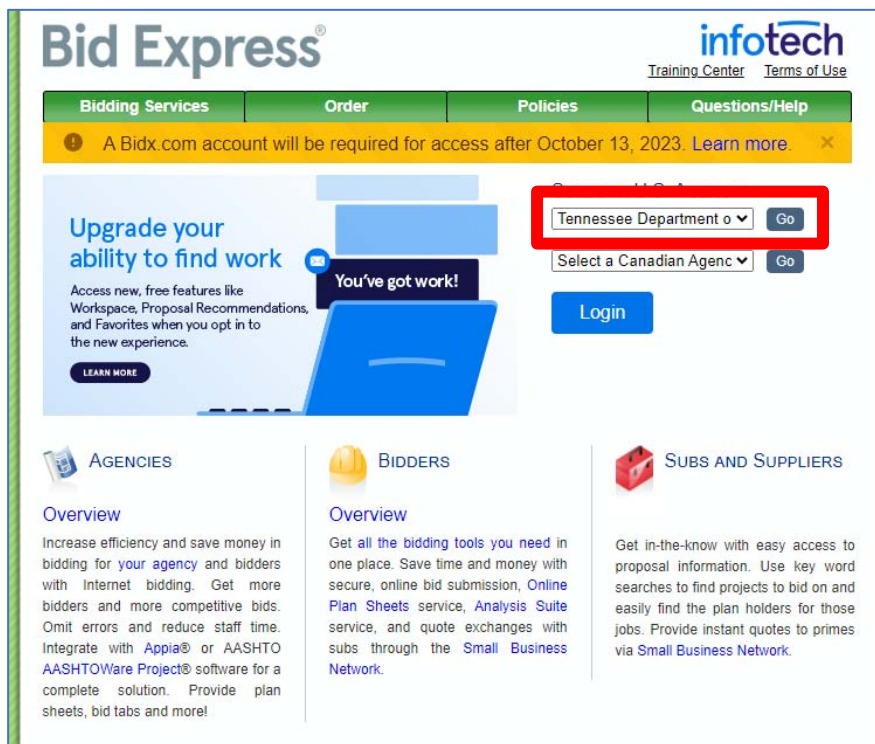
Bid Express®

infotech
Training Center Terms of Use

Bidding Services | Order | Policies | Questions/Help

A Bidx.com account will be required for access after October 13, 2023. Learn more. ×

Upgrade your ability to find work

Access new, free features like Workspace, Proposal Recommendations, and Favorites when you opt in to the new experience.

LEARN MORE

You've got work!

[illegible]

Tennessee Department o Go

Select a Canadian Agenc Go

Login

AGENCIES

Overview

Increase efficiency and save money in bidding for your agency and bidders with Internet bidding. Get more bidders and more competitive bids. Omit errors and reduce staff time. Integrate with Appia® or AASHTO AASHTOWare Project® software for a complete solution. Provide plan sheets, bid tabs and more!

BIDDERS

Overview

Get all the bidding tools you need in one place. Save time and money with secure, online bid submission, Online Plan Sheets service, Analysis Suite service, and quote exchanges with subs through the Small Business Network.

SUBS AND SUPPLIERS

Get in-the-know with easy access to proposal information. Use key word searches to find projects to bid on and easily find the plan holders for those jobs. Provide instant quotes to primes via Small Business Network.